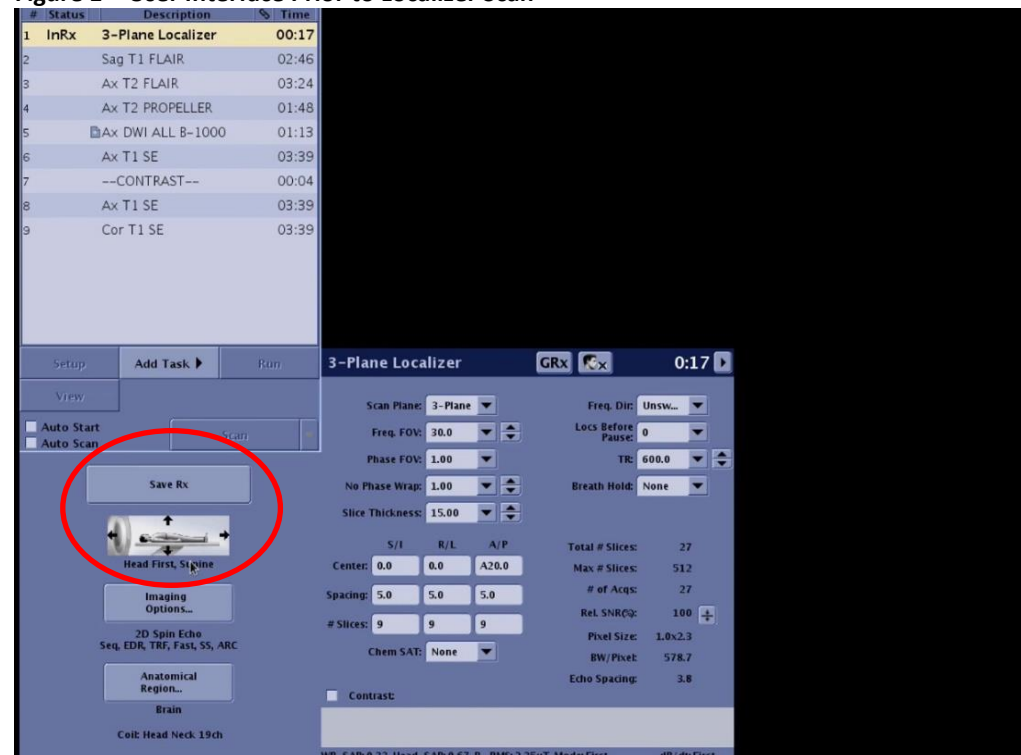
| # | Status | Description | Time |
|---|---|---|---|
| 1 | InRx | 3-Plane Localizer | 00:17 |
| 2 | | Sag T1 FLAIR | 02:46 |
| 3 | | Ax T2 FLAIR | 03:24 |
| 4 | | Ax T2 PROPELLER | 01:48 |
| 5 | | Ax DWI ALL B-1000 | 01:13 |
| 6 | | Ax T1 SE | 03:39 |
| 7 | | --CONTRAST-- | 00:04 |
| 8 | | Ax T1 SE | 03:39 |
| 9 | | Cor T1 SE | 03:39 |

Setup
Add Task
Run
View
Auto Start
Auto Scan
Scan

Save Rx

Head First, Supine

Imaging Options...

2D Spin Echo
Seq, EDR, TRF, Fast, SS, ARC

Anatomical Region...

Brain

Coil: Head Neck 19ch

3-Plane Localizer
GRx
0:17

Scan Plane: 3-Plane
Freq. FOV: 30.0
Phase FOV: 1.00
No Phase Wrap: 1.00
Slice Thickness: 15.00

Freq. Dir: Unsw...
Locs Before Pause: 0
TR: 600.0
Breath Hold: None

| | S/I | R/L | A/P |
|---|---|---|---|
| Center: | 0.0 | 0.0 | A20.0 |
| Spacing: | 5.0 | 5.0 | 5.0 |
| # Slices: | 9 | 9 | 9 |

Chem SAT: None

Total # Slices: 27
Max # Slices: 512
# of Acqs: 27
Rel. SNR(%): 100
Pixel Size: 1.0x2.3
BW/Pixel: 578.7
Echo Spacing: 3.8

Contrast: